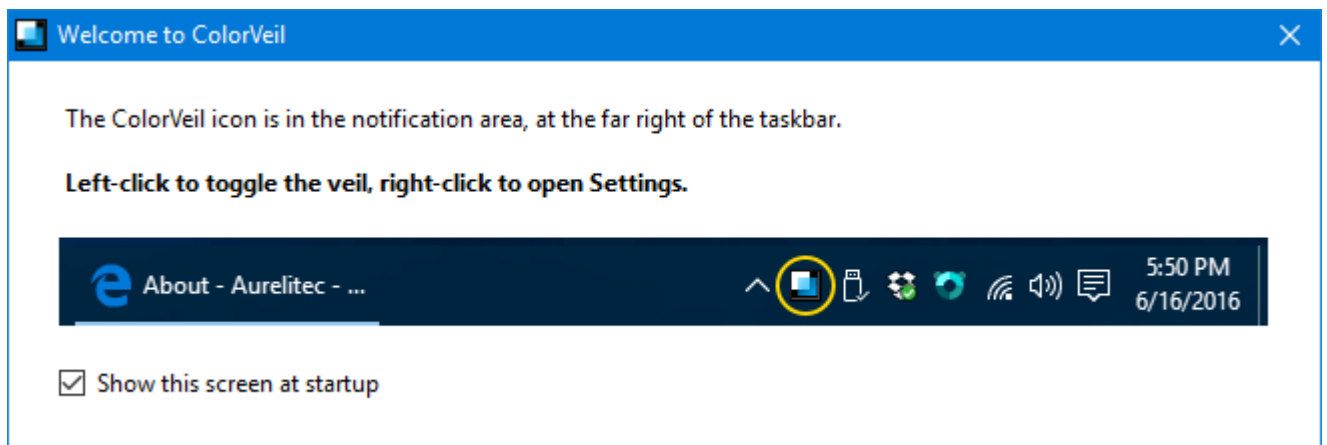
Welcome to ColorVeil

The ColorVeil icon is in the notification area, at the far right of the taskbar.

**Left-click to toggle the veil, right-click to open Settings.**

About - Aurelitec - ...

5:50 PM
6/16/2016

Show this screen at startup